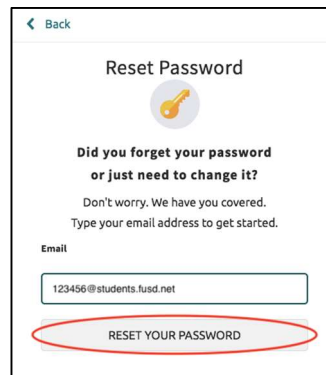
Back

Reset Password

Did you forget your password or just need to change it?

Don't worry. We have you covered. Type your email address to get started.

Email

123456@students.fusd.net

RESET YOUR PASSWORD